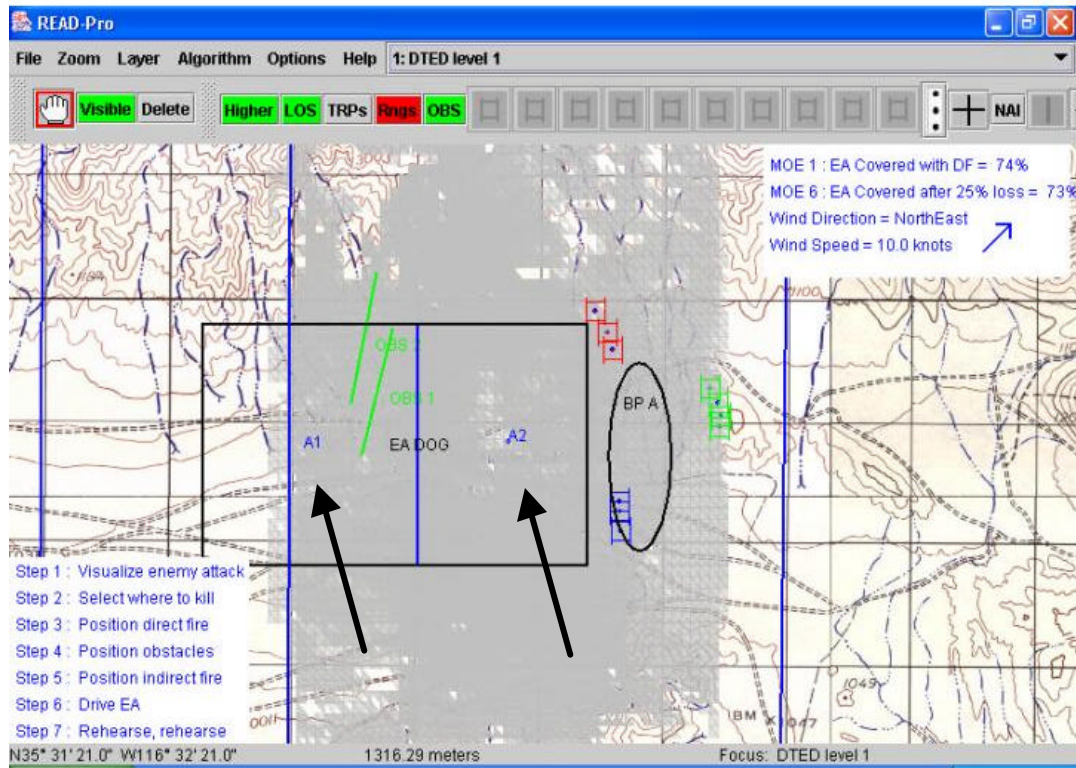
READ-Pro

File Zoom Layer Algorithm Options Help 1: DTED level 1

Visible Delete Higher LOS TRPs Rngs OBS NAI

MOE 1 : EA Covered with DF = 74%
MOE 6 : EA Covered after 25% loss = 73%
Wind Direction = NorthEast
Wind Speed = 10.0 knots

OBS 2
OBS 1
A1
EA DOG
A2
BP A

Step 1 : Visualize enemy attack
Step 2 : Select where to kill
Step 3 : Position direct fire
Step 4 : Position obstacles
Step 5 : Position indirect fire
Step 6 : Drive EA
Step 7 : Rehearse, rehearse

1049
BM X 1047

N35° 31' 21.0" W116° 32' 21.0" 1316.29 meters Focus: DTED level 1